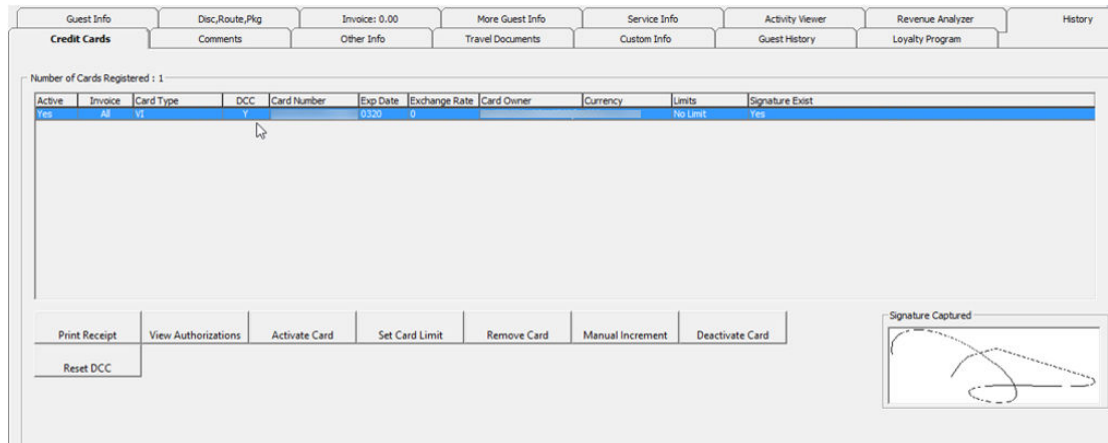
Guest Info | Disc,Route,Pkg | Invoice: 0.00 | More Guest Info | Service Info | Activity Viewer | Revenue Analyzer | History

Credit Cards | Comments | Other Info | Travel Documents | Custom Info | Guest History | Loyalty Program

Number of Cards Registered : 1

| Active | Invoice | Card Type | DCC | Card Number | Exp Date | Exchange Rate | Card Owner | Currency | Limits | Signature Exist |
|---|---|---|---|---|---|---|---|---|---|---|
| Yes | All | VI | Y | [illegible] | 0320 | 0 | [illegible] | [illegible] | No Limit | Yes |

Print Receipt | View Authorizations | Activate Card | Set Card Limit | Remove Card | Manual Increment | Deactivate Card

Reset DCC

Signature Captured